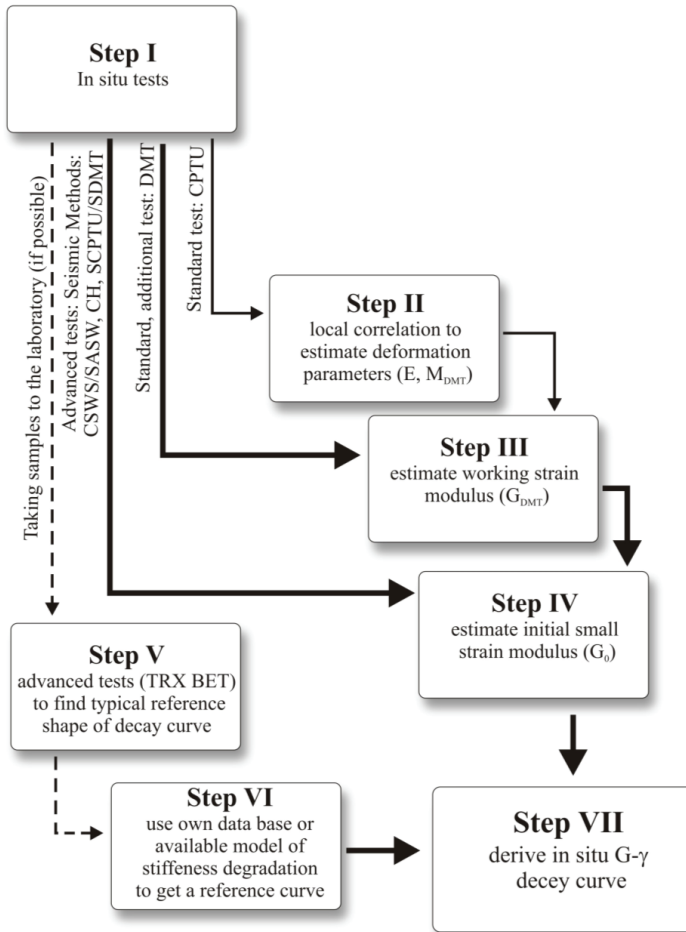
Step I
In situ tests

Taking samples to the laboratory (if possible)

Advanced tests: Seismic Methods: CSWS/SASW, CH, SCPTU/SDMT

Standard, additional test: DMT

Standard test: CPTU

Step II
local correlation to estimate deformation parameters (E, $M_{DMT}$)

Step III
estimate working strain modulus ($G_{DMT}$)

Step IV
estimate initial small strain modulus ($G_0$)

Step V
advanced tests (TRX BET) to find typical reference shape of decay curve

Step VI
use own data base or available model of stiffness degradation to get a reference curve

Step VII
derive in situ G-$\gamma$ decey curve